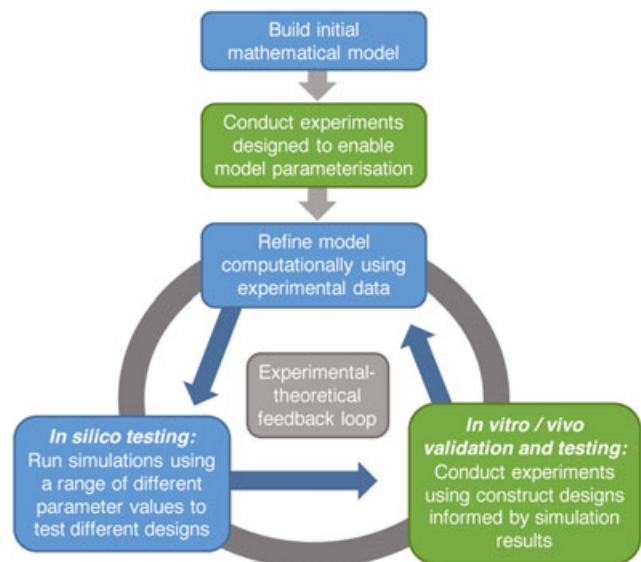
Build initial mathematical model

Conduct experiments designed to enable model parameterisation

Refine model computationally using experimental data

Experimental-theoretical feedback loop

In silico testing:
Run simulations using a range of different parameter values to test different designs

In vitro / vivo validation and testing:
Conduct experiments using construct designs informed by simulation results